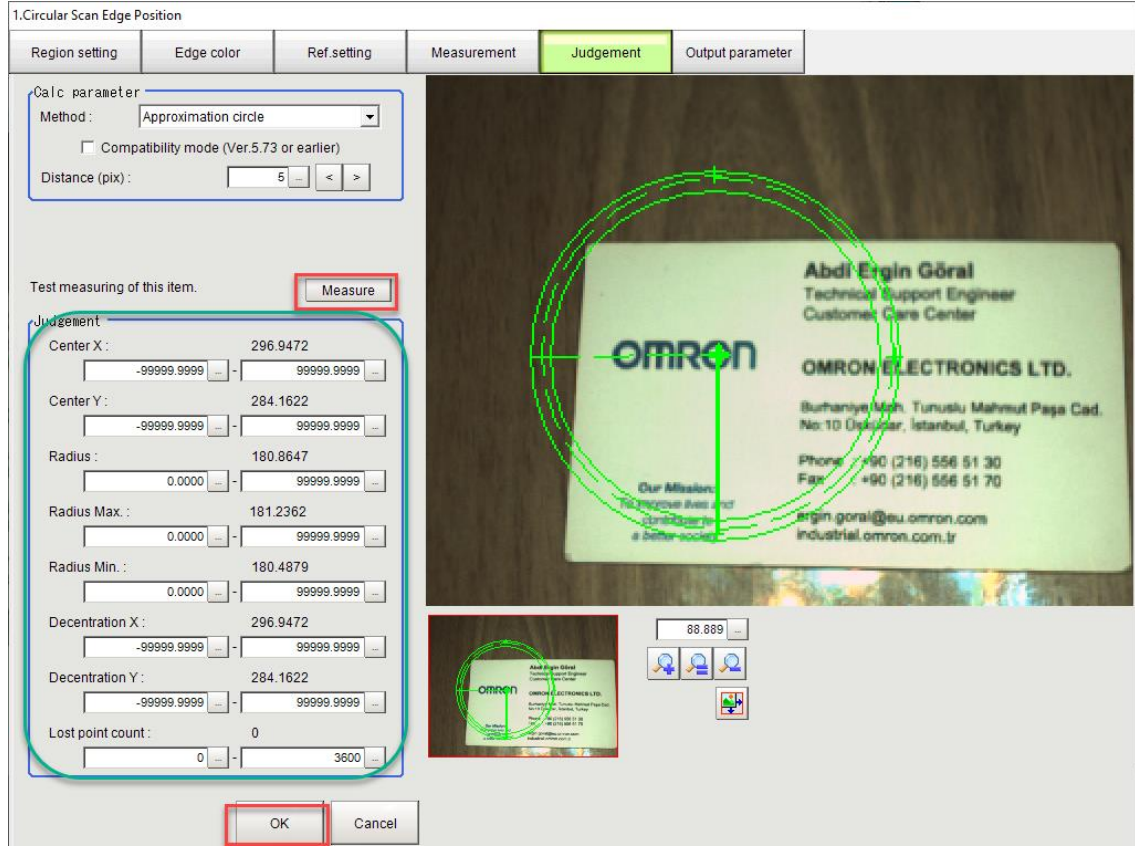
1.Circular Scan Edge Position

Region setting | Edge color | Ref.setting | Measurement | Judgement | Output parameter

Calc parameter
Method : Approximation circle
Compatibility mode (Ver.5.73 or earlier)
Distance (pix) : 5 ... < >

Test measuring of this item. Measure

Judgement
Center X : 296.9472
-99999.9999 ... - 99999.9999 ...
Center Y : 284.1622
-99999.9999 ... - 99999.9999 ...
Radius : 180.8647
0.0000 ... - 99999.9999 ...
Radius Max. : 181.2362
0.0000 ... - 99999.9999 ...
Radius Min. : 180.4879
0.0000 ... - 99999.9999 ...
Decentration X : 296.9472
-99999.9999 ... - 99999.9999 ...
Decentration Y : 284.1622
-99999.9999 ... - 99999.9999 ...
Lost point count : 0
0 ... - 3600 ...

OK Cancel

Abdi Ergin Göral
Technical Support Engineer
Customer Care Center
OMRON
OMRON ELECTRONICS LTD.
Burhaniye Mah. Tunuslu Mahmut Paşa Cad. No:10 Üsküdar, İstanbul, Turkey
Phone : +90 (216) 556 51 30
Fax : +90 (216) 556 51 70
Our Mission:
To improve lives and contribute to a better society
ergin.goral@eu.omron.com
industrial.omron.com.tr

88.889 ...